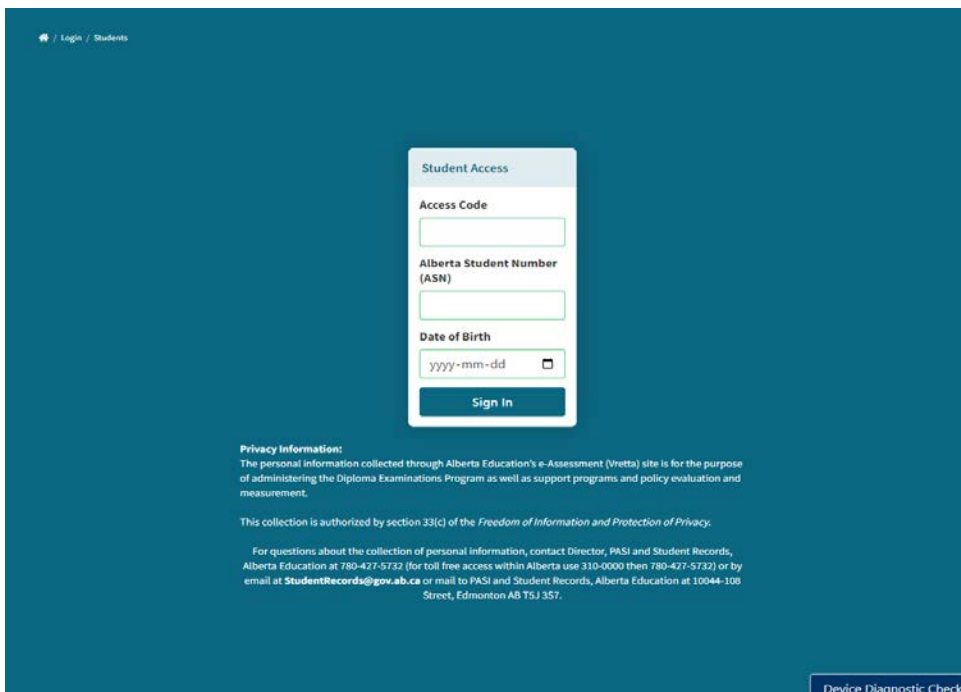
/ Login / Students

Student Access

Access Code

Alberta Student Number (ASN)

Date of Birth

yyyy-mm-dd

Sign In

Privacy Information:
The personal information collected through Alberta Education's e-Assessment (Vretta) site is for the purpose of administering the Diploma Examinations Program as well as support programs and policy evaluation and measurement.

This collection is authorized by section 33(c) of the Freedom of Information and Protection of Privacy.

For questions about the collection of personal information, contact Director, PASI and Student Records, Alberta Education at 780-427-5732 (for toll free access within Alberta use 310-0000 then 780-427-5732) or by email at StudentRecords@gov.ab.ca or mail to PASI and Student Records, Alberta Education at 10044-108 Street, Edmonton AB T5J 3S7.

Device Diagnostic Check